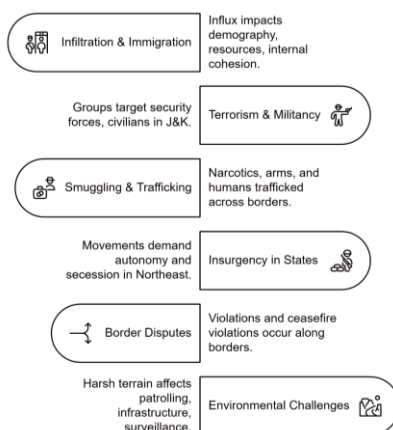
Infiltration & Immigration

Influx impacts demography, resources, internal cohesion.

Groups target security forces, civilians in J&K.

Terrorism & Militancy

Smuggling & Trafficking

Narcotics, arms, and humans trafficked across borders.

Movements demand autonomy and secession in Northeast.

Insurgency in States

Border Disputes

Violations and ceasefire violations occur along borders.

Harsh terrain affects patrolling, infrastructure, surveillance.

Environmental Challenges